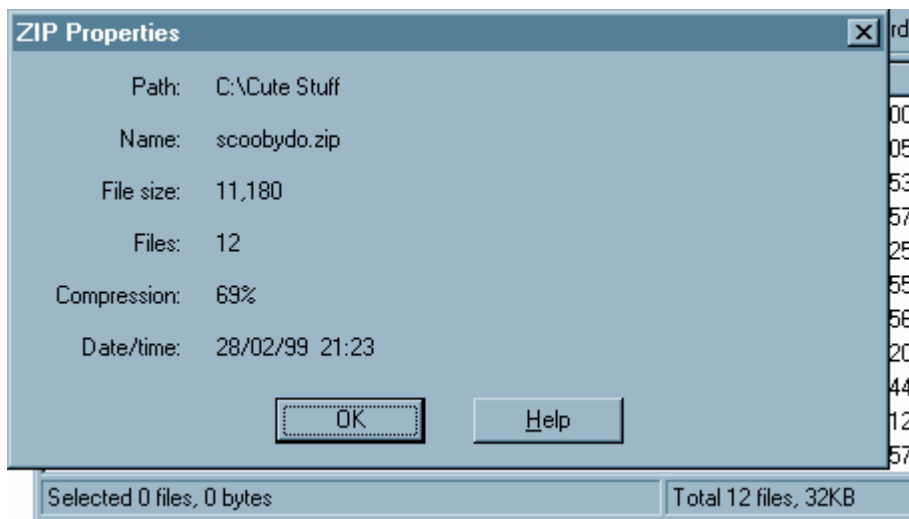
ZIP Properties

Path: C:\Cute Stuff

Name: scoobydo.zip

File size: 11,180

Files: 12

Compression: 69%

Date/time: 28/02/99 21:23

OK

Help

rd

00
05
53
57
25
55
56
20
44
12
57

Selected 0 files, 0 bytes

Total 12 files, 32KB